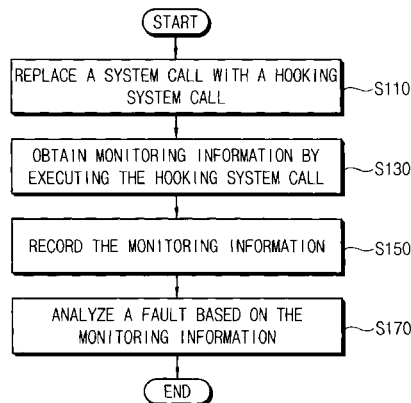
START

REPLACE A SYSTEM CALL WITH A HOOKING SYSTEM CALL

S110

OBTAIN MONITORING INFORMATION BY EXECUTING THE HOOKING SYSTEM CALL

S130

RECORD THE MONITORING INFORMATION

S150

ANALYZE A FAULT BASED ON THE MONITORING INFORMATION

S170

END